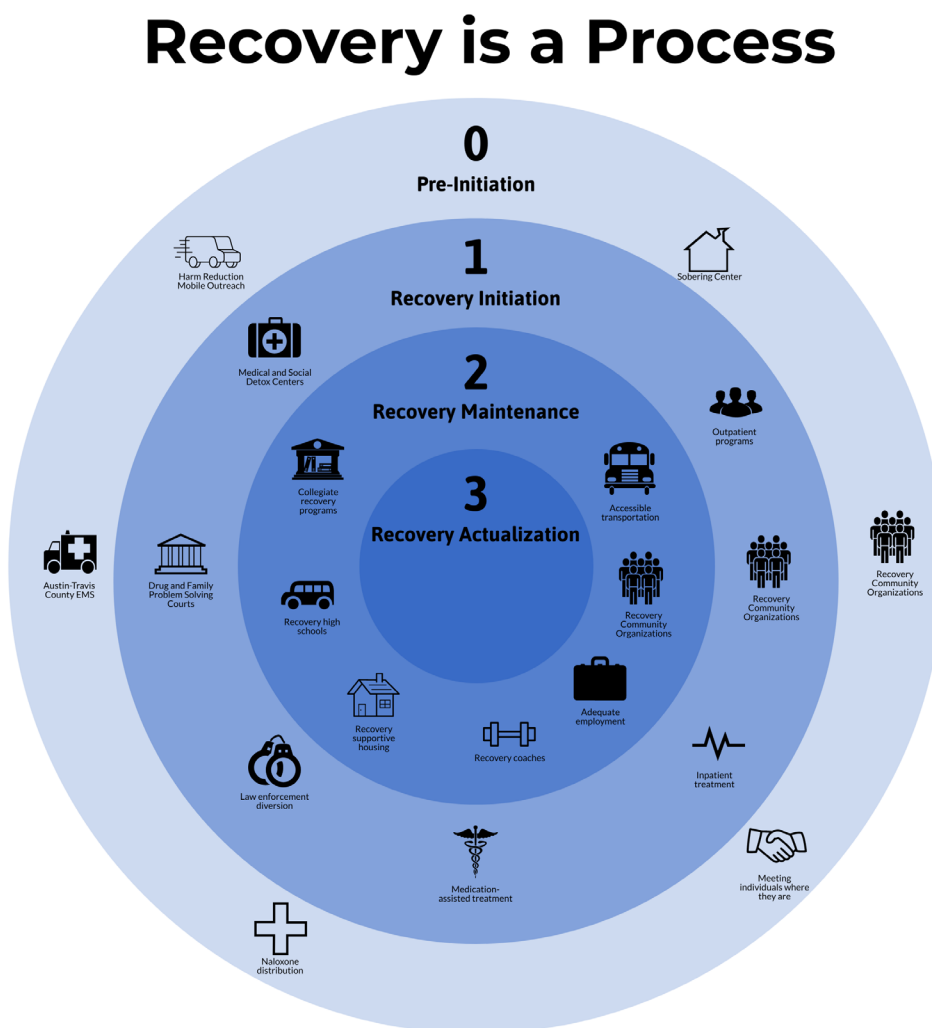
Recovery is a Process

0
Pre-Initiation

1
Recovery Initiation

2
Recovery Maintenance

3
Recovery Actualization

Harm Reduction Mobile Outreach

Sobering Center

Medical and Social Detox Centers

Outpatient programs

Collegiate recovery programs

Accessible transportation

Recovery Community Organizations

Austin-Travis County EMS

Drug and Family Problem Solving Courts

Recovery high schools

Recovery Community Organizations

Recovery Community Organizations

Recovery supportive housing

Adequate employment

Recovery coaches

Inpatient treatment

Law enforcement diversion

Medication-assisted treatment

Meeting individuals where they are

Naloxone distribution